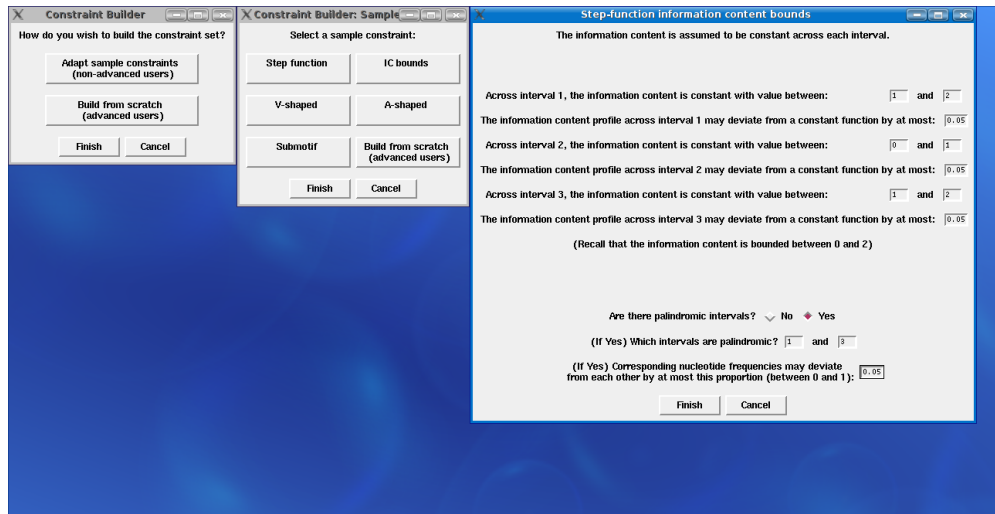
Constraint Builder

How do you wish to build the constraint set?

Adapt sample constraints (non-advanced users)

Build from scratch (advanced users)

Finish Cancel

Constraint Builder: Sample

Select a sample constraint:

Step function IC bounds

V-shaped A-shaped

Submotif Build from scratch (advanced users)

Finish Cancel

Step-function information content bounds

The information content is assumed to be constant across each interval.

Across interval 1, the information content is constant with value between: 1 and 2

The information content profile across interval 1 may deviate from a constant function by at most: 0.05

Across interval 2, the information content is constant with value between: 0 and 1

The information content profile across interval 2 may deviate from a constant function by at most: 0.05

Across interval 3, the information content is constant with value between: 1 and 2

The information content profile across interval 3 may deviate from a constant function by at most: 0.05

(Recall that the information content is bounded between 0 and 2)

Are there palindromic intervals? No Yes

(If Yes) Which intervals are palindromic? 1 and 3

(If Yes) Corresponding nucleotide frequencies may deviate from each other by at most this proportion (between 0 and 1): 0.05

Finish Cancel